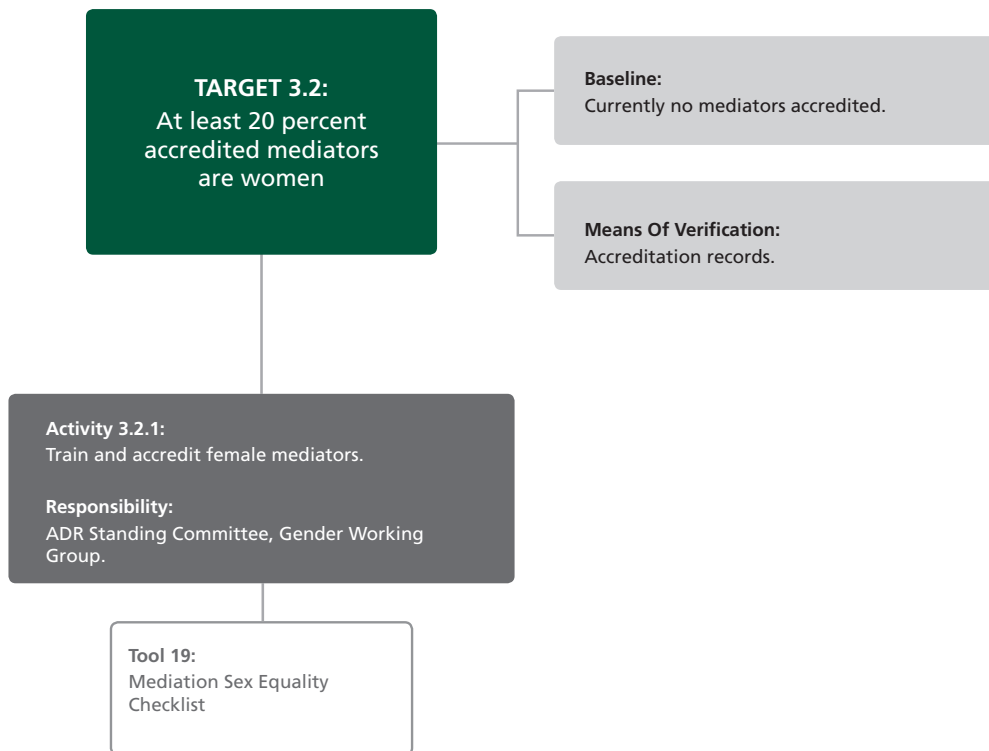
TARGET 3.2:
At least 20 percent accredited mediators are women

Baseline:
Currently no mediators accredited.

Means Of Verification:
Accreditation records.

Activity 3.2.1:
Train and accredit female mediators.

Responsibility:
ADR Standing Committee, Gender Working Group.

Tool 19:
Mediation Sex Equality Checklist